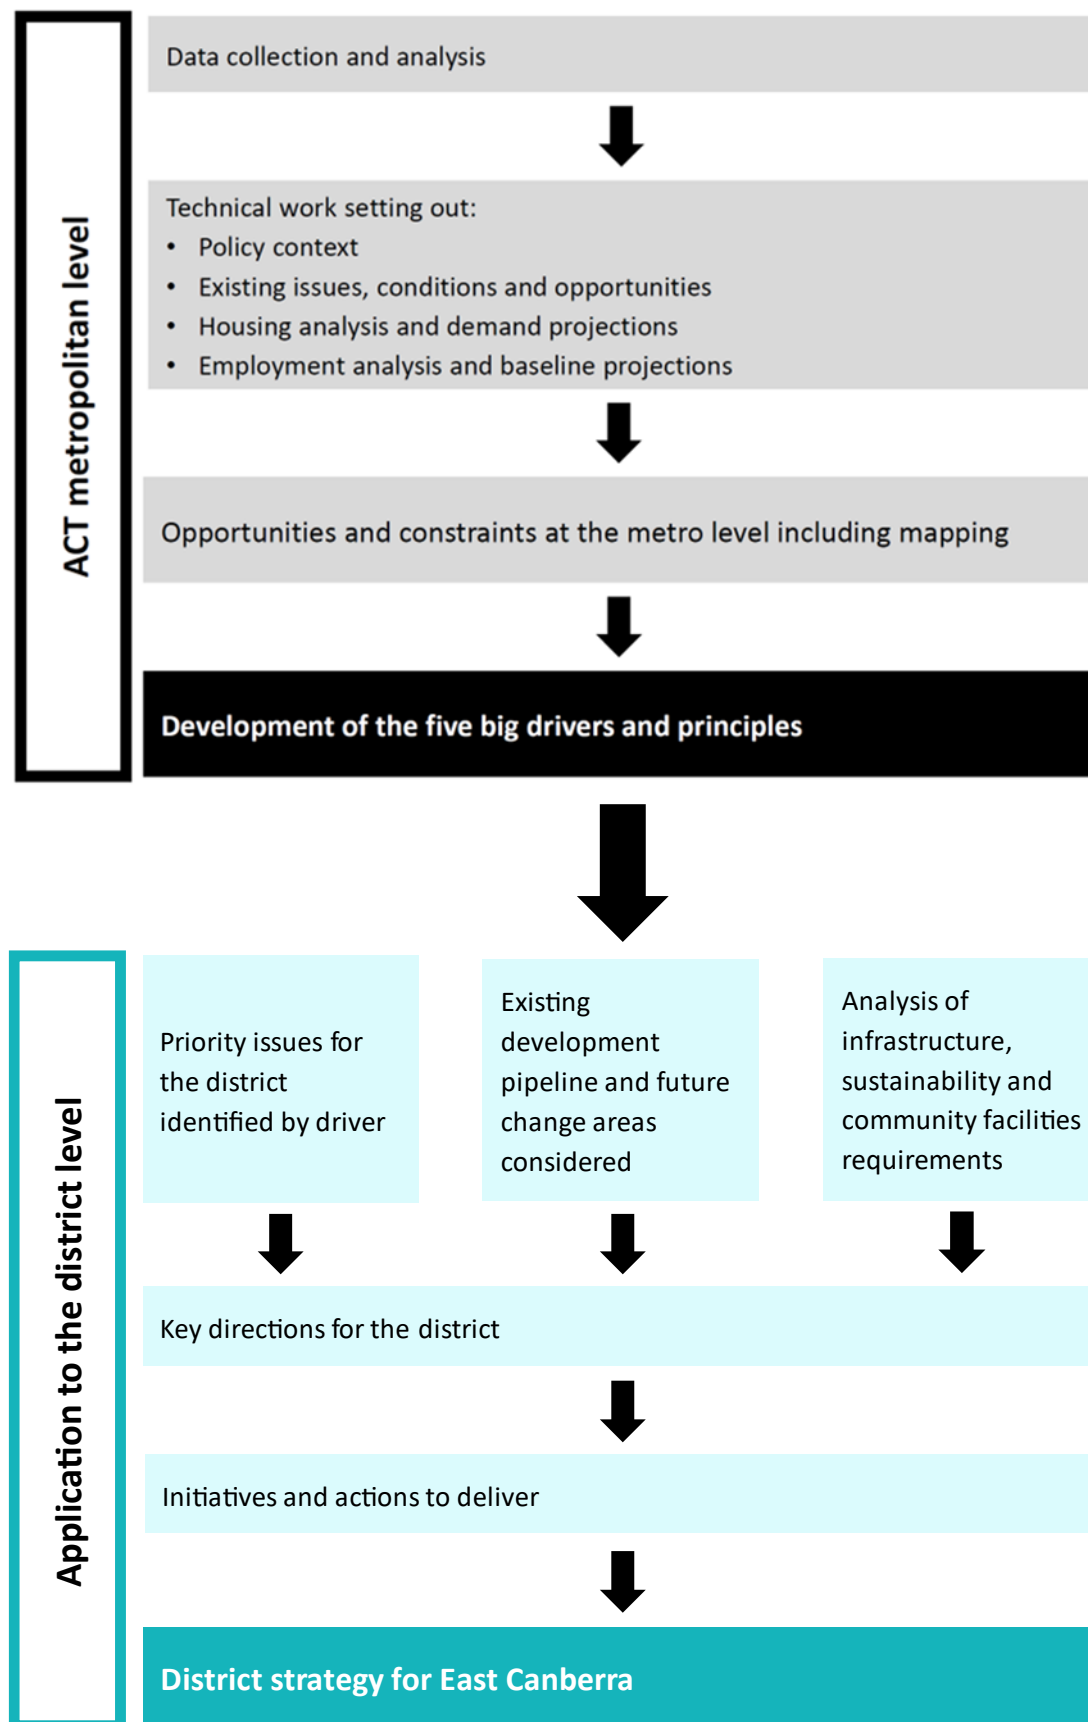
ACT metropolitan level

Data collection and analysis

Technical work setting out:
• Policy context
• Existing issues, conditions and opportunities
• Housing analysis and demand projections
• Employment analysis and baseline projections

Opportunities and constraints at the metro level including mapping

Development of the five big drivers and principles

Application to the district level

Priority issues for the district identified by driver

Existing development pipeline and future change areas considered

Analysis of infrastructure, sustainability and community facilities requirements

Key directions for the district

Initiatives and actions to deliver

District strategy for East Canberra